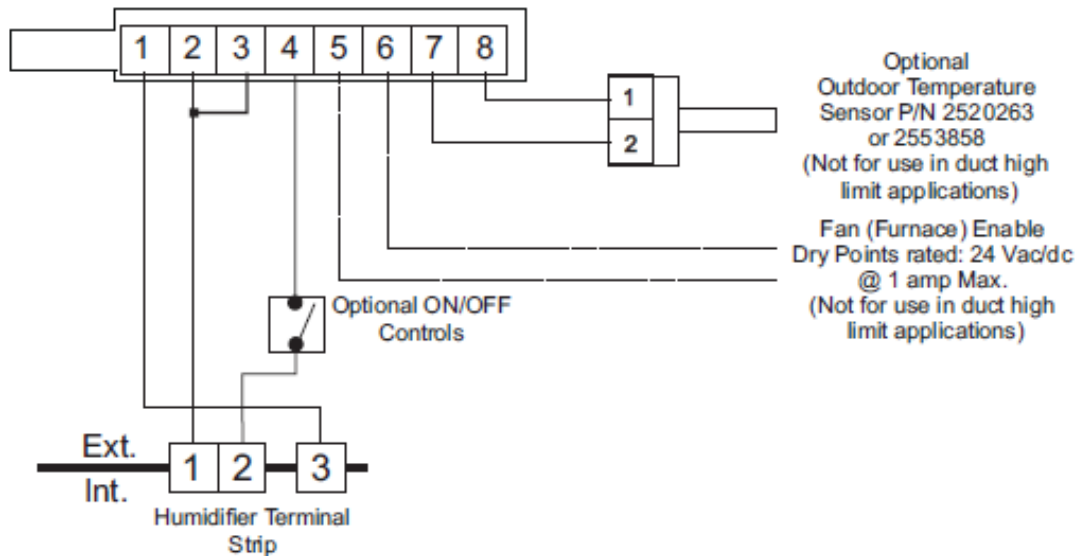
1 2 3 4 5 6 7 8

1
2

Optional Outdoor Temperature Sensor P/N 2520263 or 2553858 (Not for use in duct high limit applications)

Fan (Furnace) Enable Dry Points rated: 24 Vac/dc @ 1 amp Max. (Not for use in duct high limit applications)

Optional ON/OFF Controls

Ext.
Int.

1 2 3

Humidifier Terminal Strip